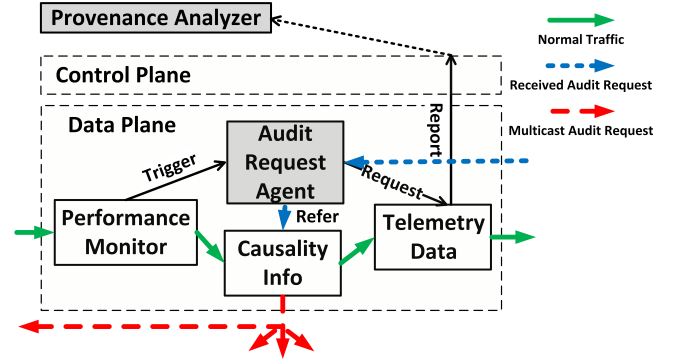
Provenance Analyzer

Normal Traffic

Control Plane

Received Audit Request

Data Plane

Report

Multicast Audit Request

Audit Request Agent

Trigger

Request

Refer

Performance Monitor

Causality Info

Telemetry Data